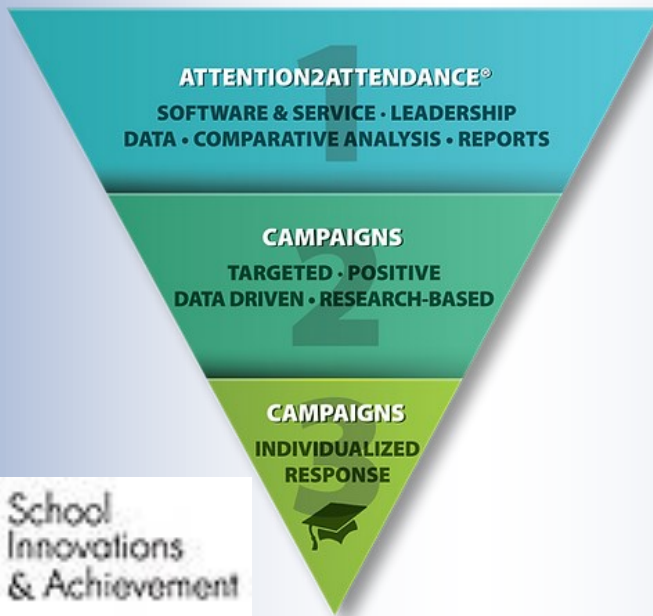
1
ATTENTION2ATTENDANCE®
SOFTWARE & SERVICE · LEADERSHIP
DATA · COMPARATIVE ANALYSIS · REPORTS

2
CAMPAIGNS
TARGETED · POSITIVE
DATA DRIVEN · RESEARCH-BASED

3
CAMPAIGNS
INDIVIDUALIZED
RESPONSE

School
Innovations
& Achievement